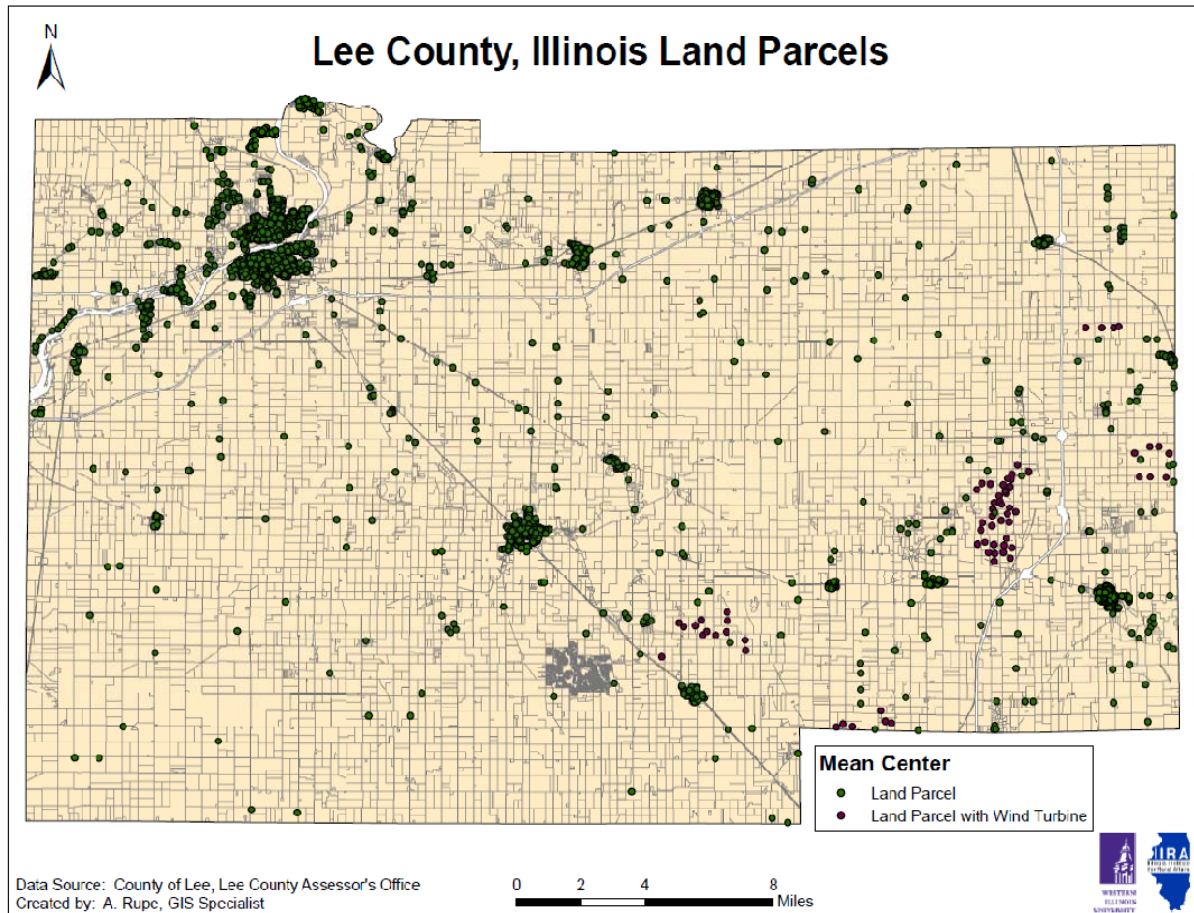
N

Lee County, Illinois Land Parcels

Mean Center
Land Parcel
Land Parcel with Wind Turbine

Data Source: County of Lee, Lee County Assessor's Office
Created by: A. Rupe, GIS Specialist

0 2 4 8
Miles

WESTERN ILLINOIS UNIVERSITY

IIRA